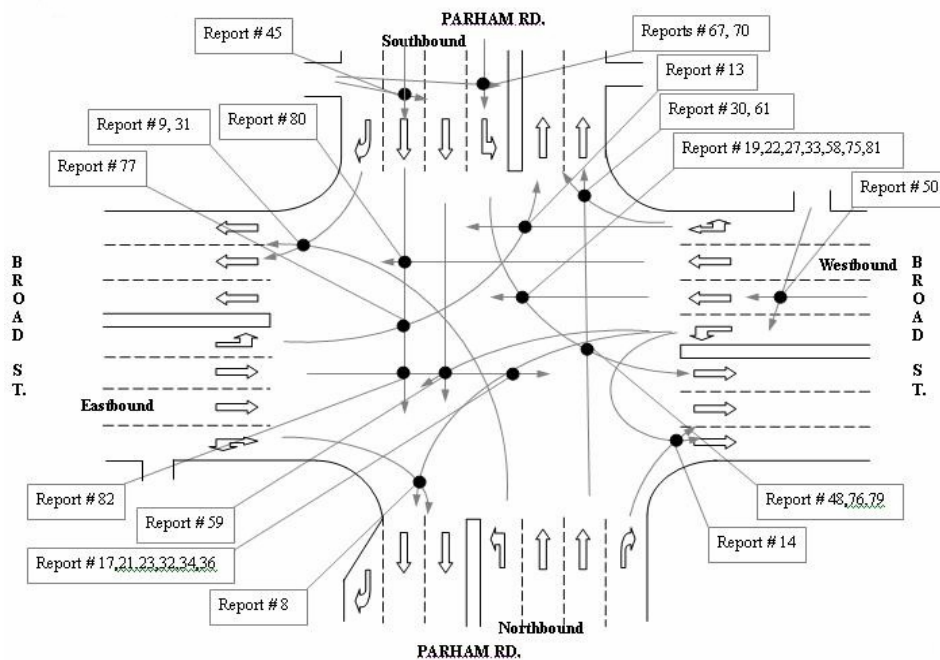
PARHAM RD.

Southbound

Report # 45

Reports # 67, 70

Report # 13

Report # 30, 61

Report # 9, 31

Report # 80

Report # 19,22,27,33,58,75,81

Report # 77

Report # 50

B R O A D S T.

Westbound

B R O A D S T.

Eastbound

Report # 82

Report # 59

Report # 48,76,79

Report # 17,21,23,32,34,36

Report # 14

Report # 8

Northbound

PARHAM RD.